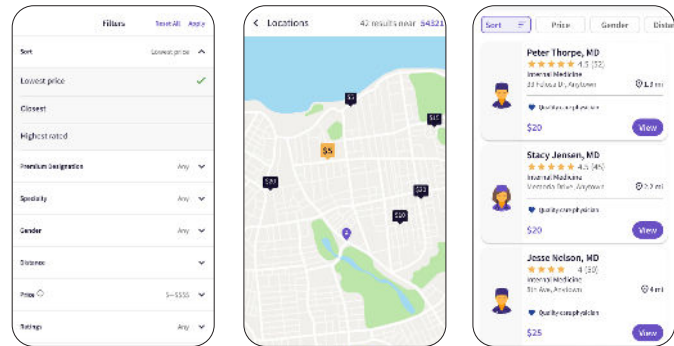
Filters Reset All Apply

Sort Lowest price

Lowest price

Closest

Highest rated

Premium Designation Any

Specialty Any

Gender Any

Distance

Price $-$$$$

Ratings Any

< Locations 42 results near 54321

$5

$10

$5

$20

$20

$10

Sort Price Gender Distance

Peter Thorpe, MD
4.5 (32)
Internal Medicine
33 Hollow St, Anytown
1.5 mi
Quality care physician
$20 View

Stacy Jensen, MD
4.5 (45)
Internal Medicine
Meadows Drive, Anytown
2.3 mi
Quality care physician
$20 View

Jesse Nelson, MD
4 (30)
Internal Medicine
5th Ave, Anytown
4 mi
Quality care physician
$25 View